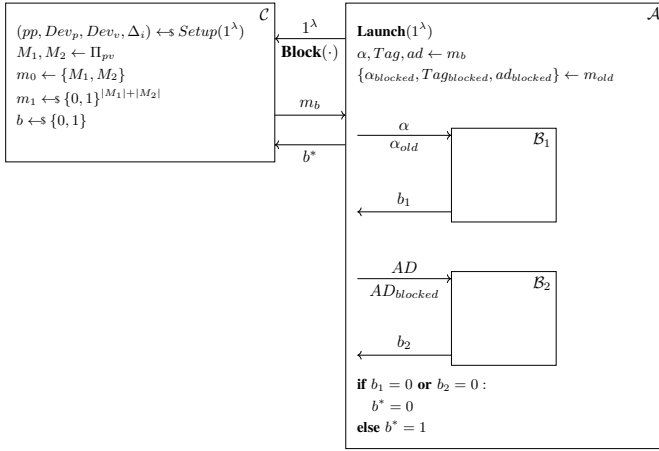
$\mathcal{C}$

$(pp, Dev_p, Dev_v, \Delta_i) \leftarrow\$ Setup(1^\lambda)$

$M_1, M_2 \leftarrow \Pi_{pv}$

$m_0 \leftarrow \{M_1, M_2\}$

$m_1 \leftarrow\$ \{0,1\}^{|M_1|+|M_2|}$

$b \leftarrow\$ \{0,1\}$

$1^\lambda$

**Block**$(\cdot)$

$m_b$

$b^*$

$\mathcal{A}$

**Launch**$(1^\lambda)$

$\alpha, Tag, ad \leftarrow m_b$

$\{\alpha_{blocked}, Tag_{blocked}, ad_{blocked}\} \leftarrow m_{old}$

$\alpha$

$\alpha_{old}$

$\mathcal{B}_1$

$b_1$

$AD$

$AD_{blocked}$

$\mathcal{B}_2$

$b_2$

**if** $b_1 = 0$ **or** $b_2 = 0$ :

$b^* = 0$

**else** $b^* = 1$